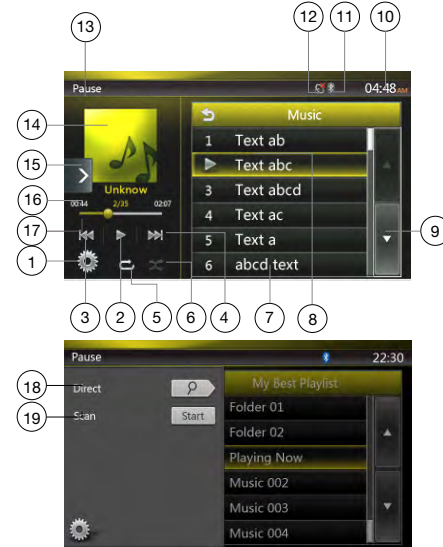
13
12
11
10
Pause
04:48 AM
14
Music
1 Text ab
Text abc
3 Text abcd
4 Text ac
5 Text a
6 abcd text
15
Unknow
16
00:44
2/35
02:07
17
9
1
3
2
5
6
4
7
8

Pause
22:30
18
Direct
19
Scan
Start
My Best Playlist
Folder 01
Folder 02
Playing Now
Music 002
Music 003
Music 004